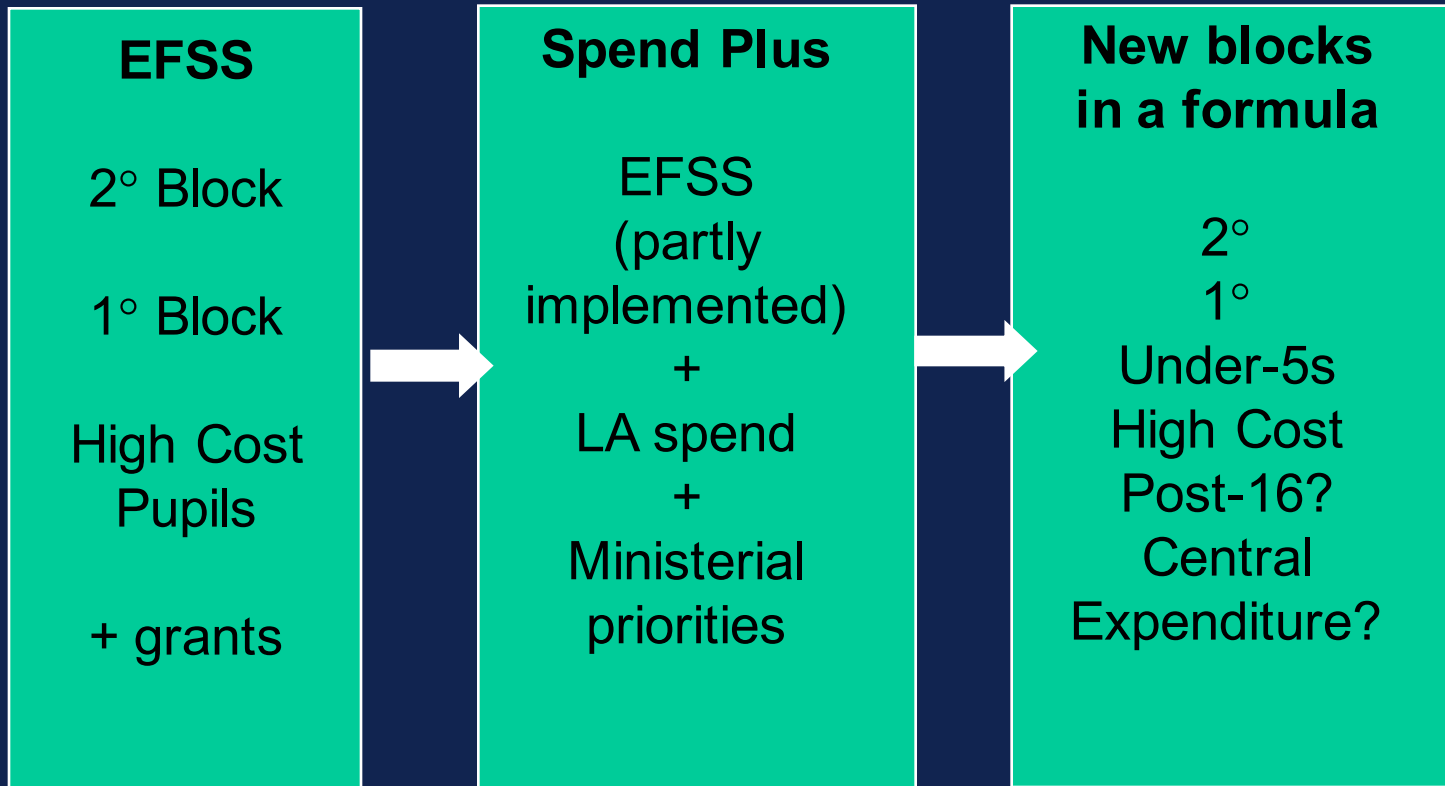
EFSS

2° Block

1° Block

High Cost Pupils

+ grants

Spend Plus

EFSS (partly implemented)
+
LA spend
+
Ministerial priorities

New blocks in a formula

2°
1°
Under-5s
High Cost
Post-16?
Central Expenditure?